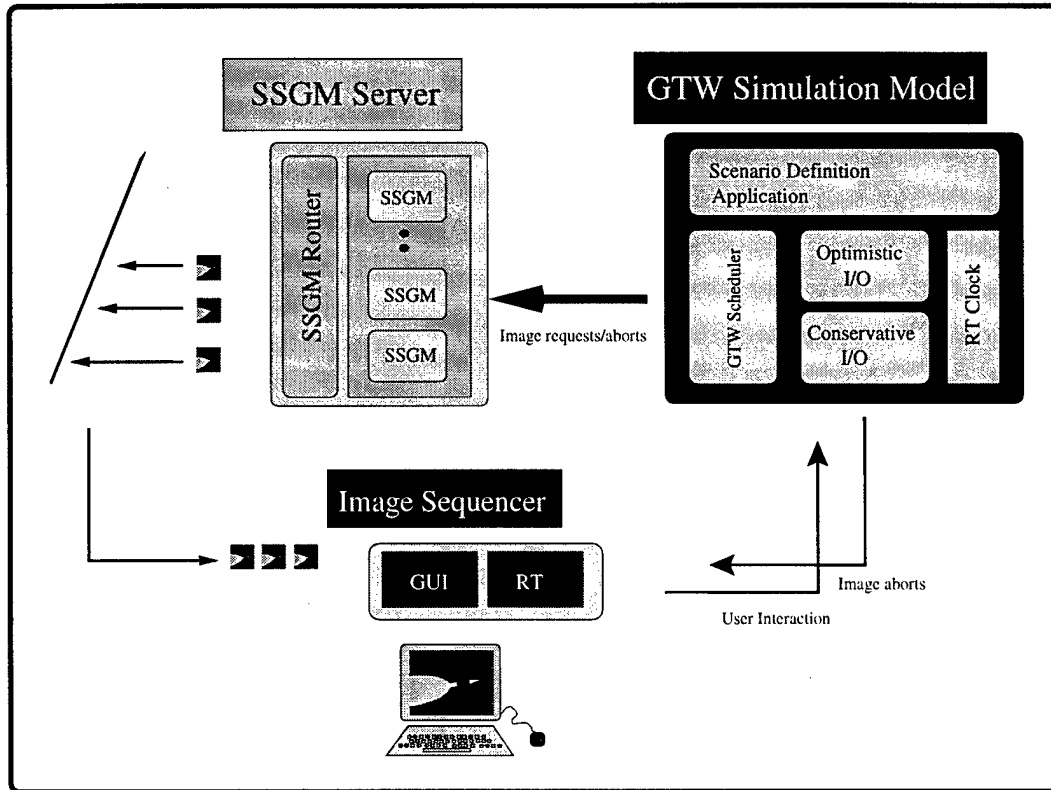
SSGM Server

SSGM Router

SSGM

SSGM

SSGM

GTW Simulation Model

Scenario Definition Application

GTW Scheduler

Optimistic I/O

Conservative I/O

RT Clock

Image requests/aborts

Image Sequencer

GUI

RT

Image aborts

User Interaction